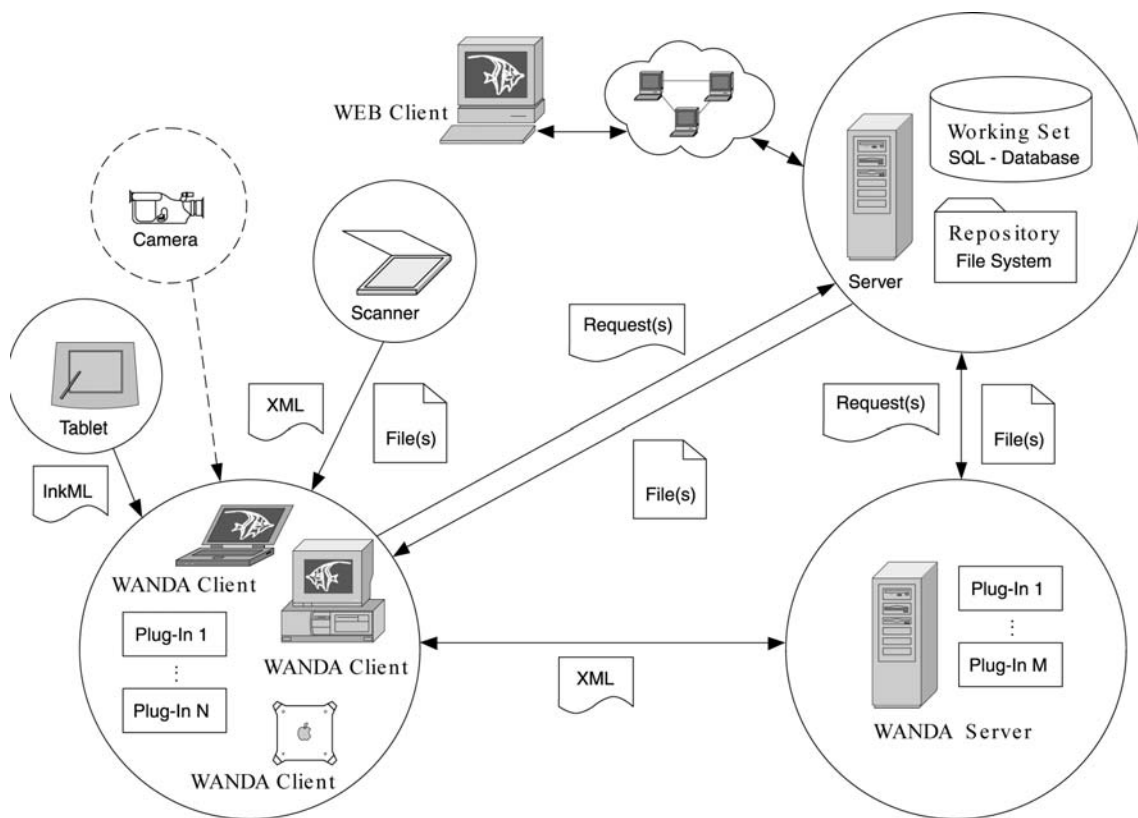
WEB Client

Working Set
SQL - Database

Repository
File System

Server

Camera

Scanner

Tablet

Request(s)

XML

File(s)

Request(s)

File(s)

InkML

File(s)

WANDA Client

Plug-In 1
⋮
Plug-In N

WANDA Client

WANDA Client

XML

Plug-In 1
⋮
Plug-In M

WANDA Server